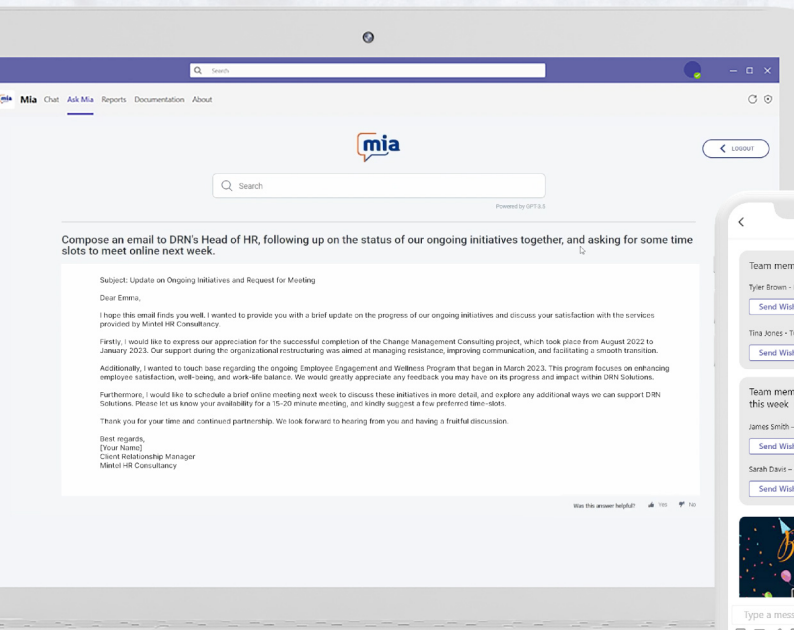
Search

mia Mia Chat Ask Mia Reports Documentation About

mia

LOGOUT

Search

Powered by GPT-3.5

Compose an email to DRN's Head of HR, following up on the status of our ongoing initiatives together, and asking for some time slots to meet online next week.

Subject: Update on Ongoing Initiatives and Request for Meeting

Dear Emma,

I hope this email finds you well. I wanted to provide you with a brief update on the progress of our ongoing initiatives and discuss your satisfaction with the services provided by Mintel HR Consultancy.

Firstly, I would like to express our appreciation for the successful completion of the Change Management Consulting project, which took place from August 2022 to January 2023. Our support during the organizational restructuring was aimed at managing resistance, improving communication, and facilitating a smooth transition.

Additionally, I wanted to touch base regarding the ongoing Employee Engagement and Wellness Program that began in March 2023. This program focuses on enhancing employee satisfaction, well-being, and work-life balance. We would greatly appreciate any feedback you may have on its progress and impact within DRN Solutions.

Furthermore, I would like to schedule a brief online meeting next week to discuss these initiatives in more detail, and explore any additional ways we can support DRN Solutions. Please let us know your availability for a 15-20 minute meeting, and kindly suggest a few preferred time-slots.

Thank you for your time and continued partnership. We look forward to hearing from you and having a fruitful discussion.

Best regards,
[Your Name]
Client Relationship Manager
Mintel HR Consultancy

Was this answer helpful? Yes No

Team mem
Tyler Brown -
Send Wis
Tina Jones - T
Send Wis
Team mem this week
James Smith -
Send Wis
Sarah Davis -
Send Wis
Type a mess